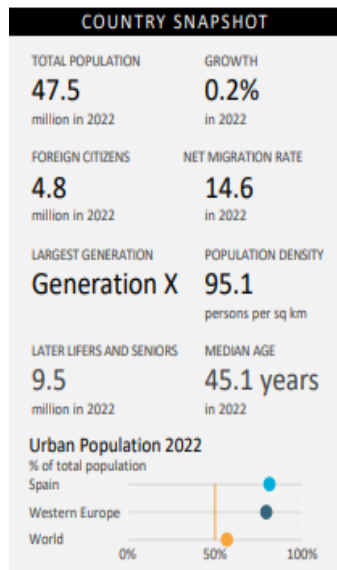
COUNTRY SNAPSHOT

TOTAL POPULATION
47.5
million in 2022

GROWTH
0.2%
in 2022

FOREIGN CITIZENS
4.8
million in 2022

NET MIGRATION RATE
14.6
in 2022

LARGEST GENERATION
Generation X

POPULATION DENSITY
95.1
persons per sq km

LATER LIFERS AND SENIORS
9.5
million in 2022

MEDIAN AGE
45.1 years
in 2022

Urban Population 2022
% of total population

Spain
Western Europe
World
0%
50%
100%